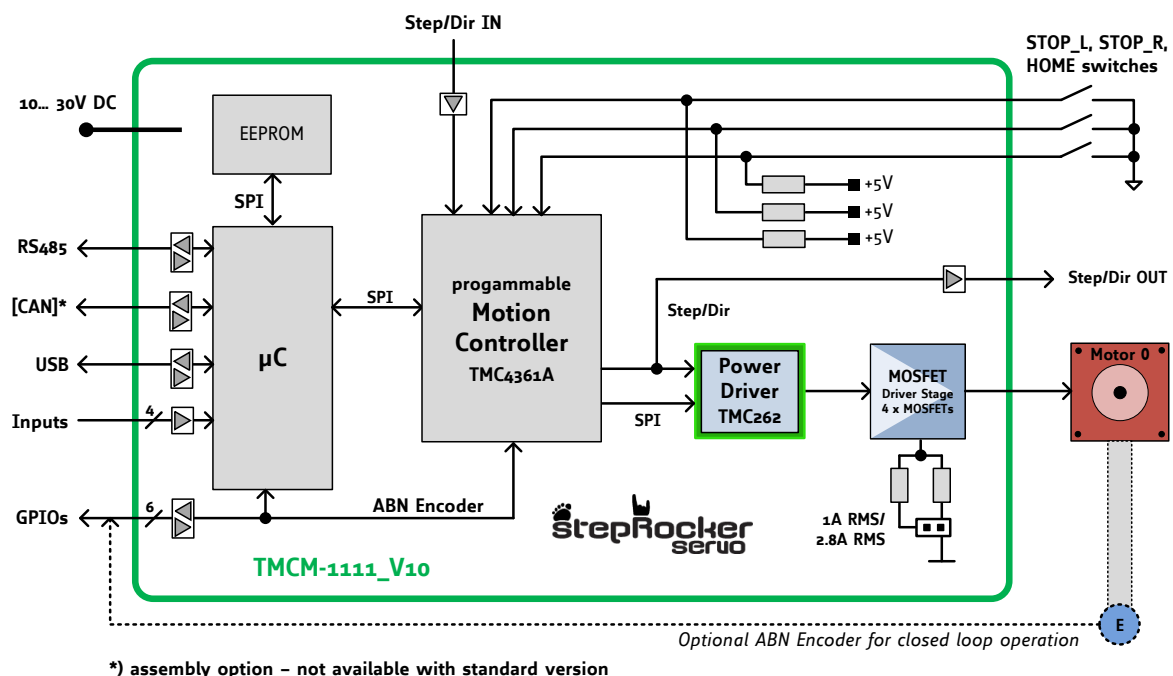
Step/Dir IN

STOP_L, STOP_R, HOME switches

10… 30V DC

EEPROM

SPI

+5V
+5V
+5V

RS485

[CAN]*

USB

Inputs

4

μC

SPI

progammable
Motion Controller
TMC4361A

Step/Dir OUT

Step/Dir

Power Driver
TMC262

SPI

MOSFET
Driver Stage
4 x MOSFETs

Motor 0

GPIOs

6

ABN Encoder

StepRocker servo

1A RMS/
2.8A RMS

TMCM-1111_V10

E

Optional ABN Encoder for closed loop operation

*) assembly option – not available with standard version